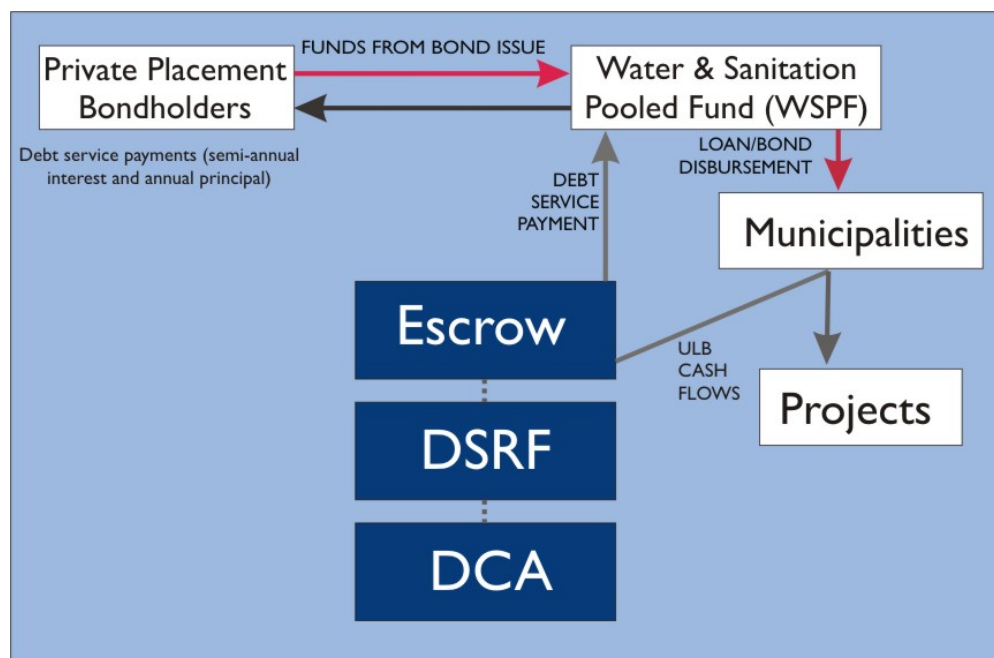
Private Placement Bondholders

FUNDS FROM BOND ISSUE

Water & Sanitation Pooled Fund (WSPF)

Debt service payments (semi-annual interest and annual principal)

LOAN/BOND DISBURSEMENT

DEBT SERVICE PAYMENT

Municipalities

Escrow

ULB CASH FLOWS

Projects

DSRF

DCA